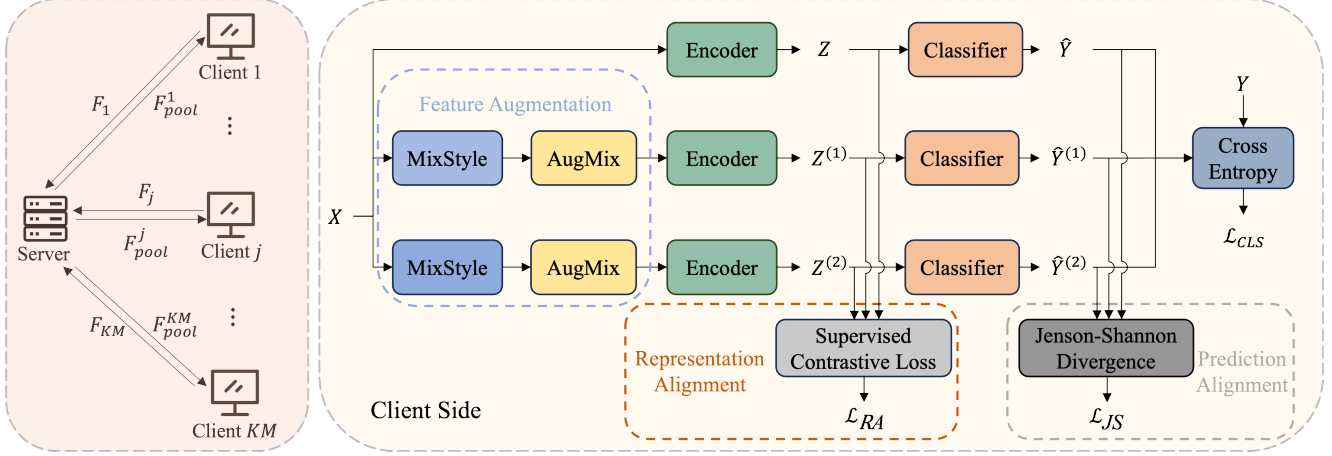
Client 1

$F_1$

$F_{pool}^1$

⋮

Server

$F_j$

$F_{pool}^j$

Client $j$

$F_{KM}$

$F_{pool}^{KM}$

⋮

Client $KM$

Encoder

$Z$

Classifier

$\hat{Y}$

Feature Augmentation

$Y$

MixStyle

AugMix

Encoder

$Z^{(1)}$

Classifier

$\hat{Y}^{(1)}$

Cross Entropy

$X$

$\mathcal{L}_{CLS}$

MixStyle

AugMix

Encoder

$Z^{(2)}$

Classifier

$\hat{Y}^{(2)}$

Representation Alignment

Supervised Contrastive Loss

$\mathcal{L}_{RA}$

Jenson-Shannon Divergence

Prediction Alignment

$\mathcal{L}_{JS}$

Client Side